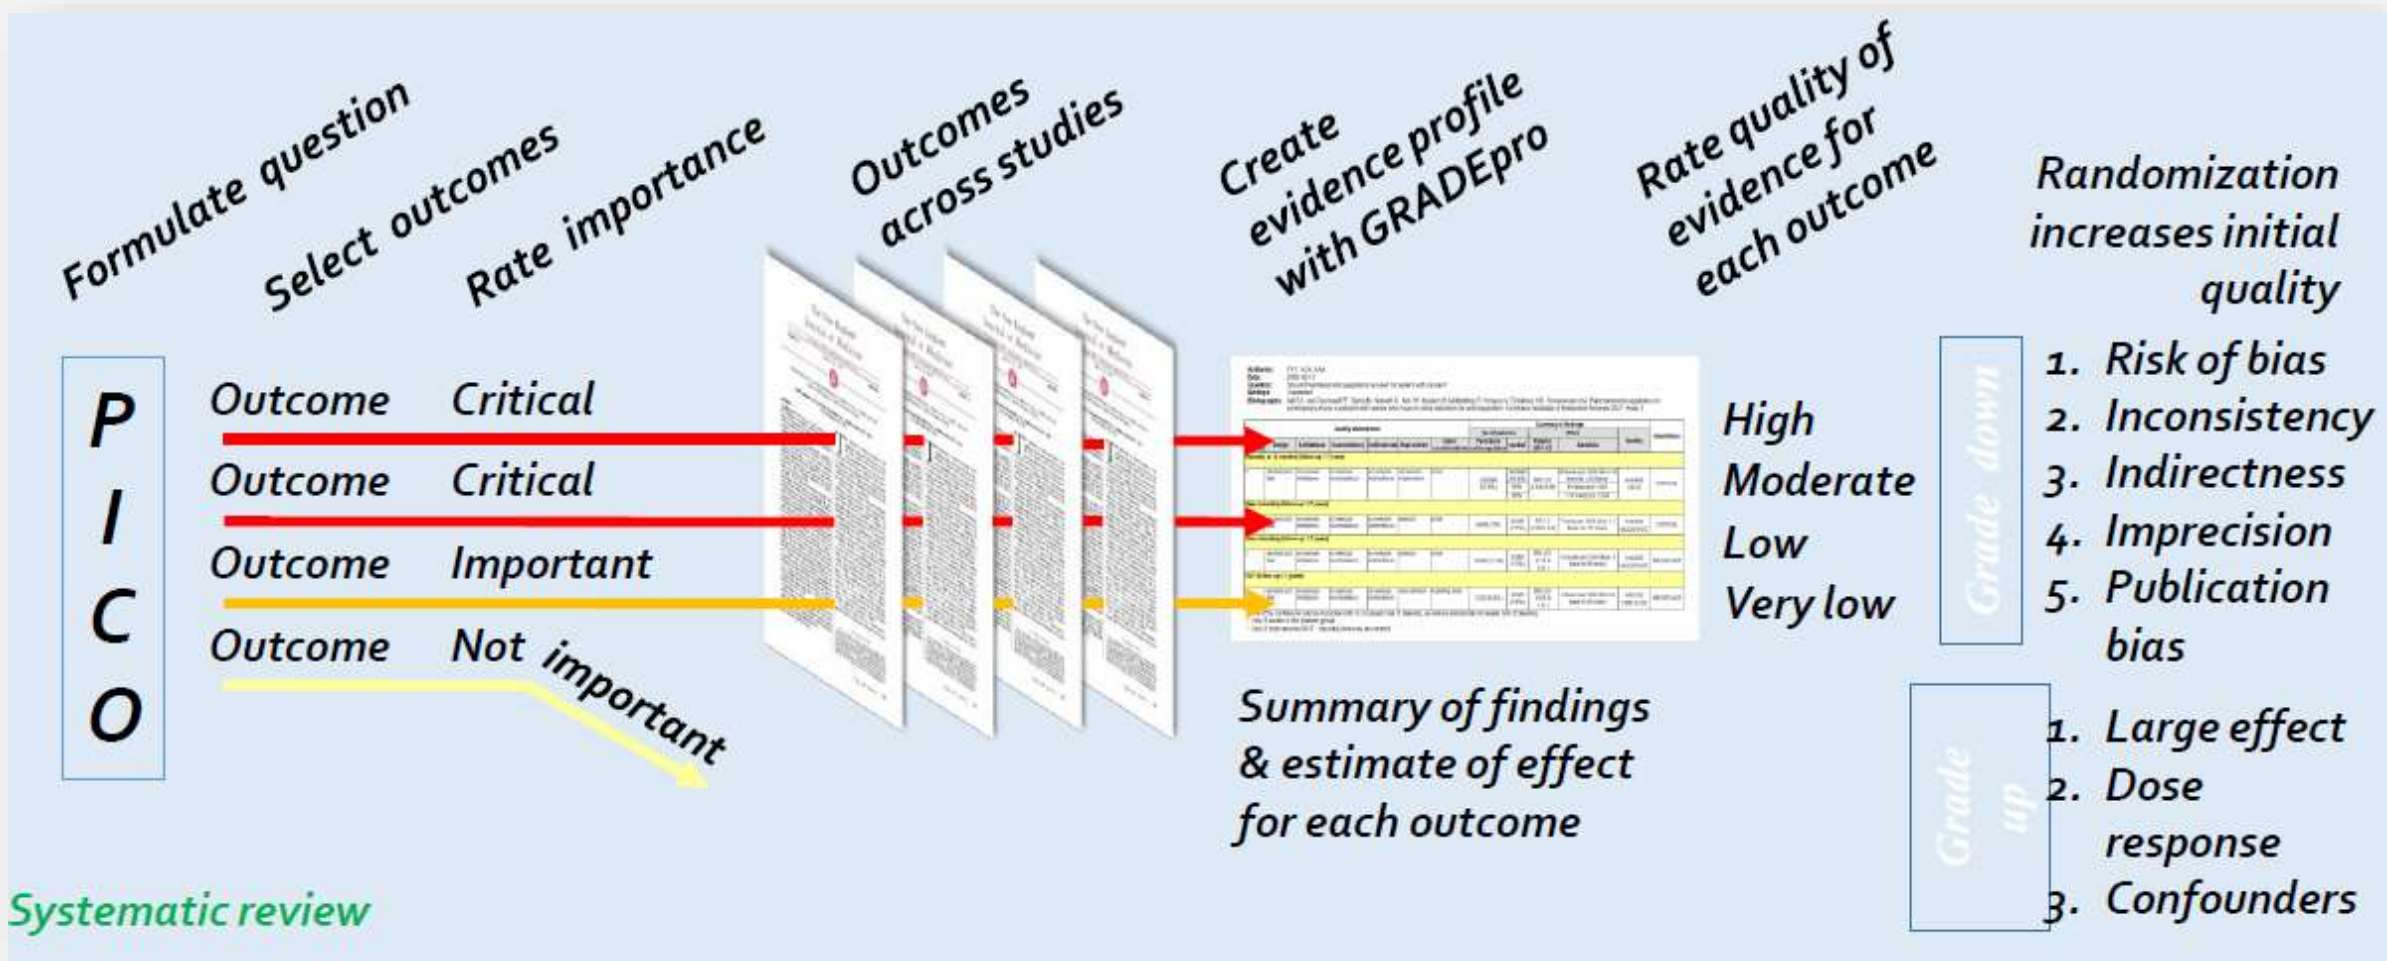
Formulate question
Select outcomes
Rate importance
Outcomes across studies
Create evidence profile with GRADEpro
Rate quality of evidence for each outcome
Randomization increases initial quality

P
I
C
O

Outcome Critical
Outcome Critical
Outcome Important
Outcome Not important

High
Moderate
Low
Very low

Grade down
1. Risk of bias
2. Inconsistency
3. Indirectness
4. Imprecision
5. Publication bias

Grade up
1. Large effect
2. Dose response
3. Confounders

Summary of findings & estimate of effect for each outcome

Systematic review